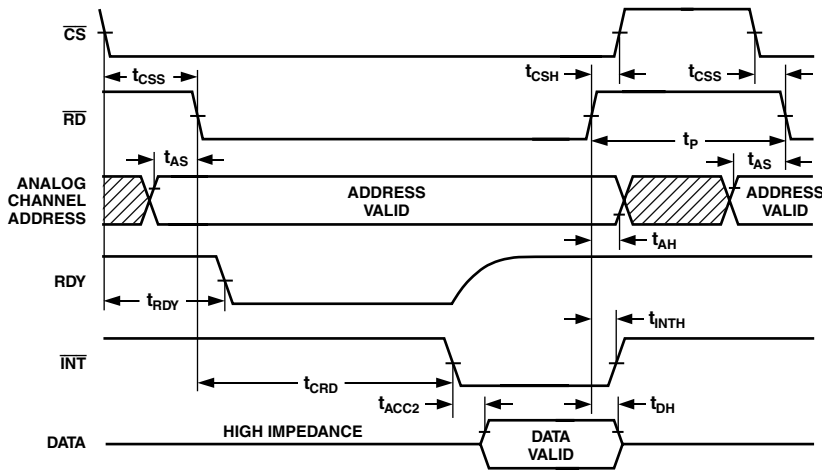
$\overline{CS}$

$t_{CSS}$

$t_{CSH}$

$t_{CSS}$

$\overline{RD}$

$t_P$

$t_{AS}$

$t_{AS}$

ANALOG CHANNEL ADDRESS

ADDRESS VALID

ADDRESS VALID

$t_{AH}$

RDY

$t_{RDY}$

$t_{INTH}$

$\overline{INT}$

$t_{CRD}$

$t_{ACC2}$

$t_{DH}$

DATA

HIGH IMPEDANCE

DATA VALID